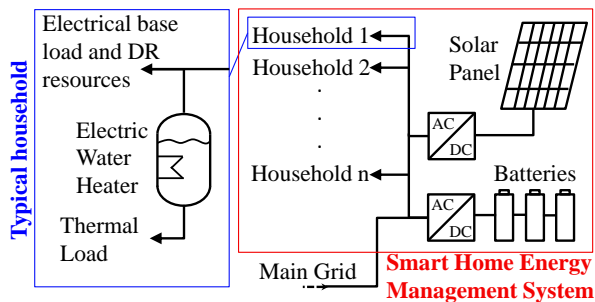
Typical household

Electrical base load and DR resources

Electric Water Heater

Thermal Load

Household 1

Household 2

.
.
.

Household n

Solar Panel

AC
DC

Batteries

AC
DC

Main Grid

Smart Home Energy Management System